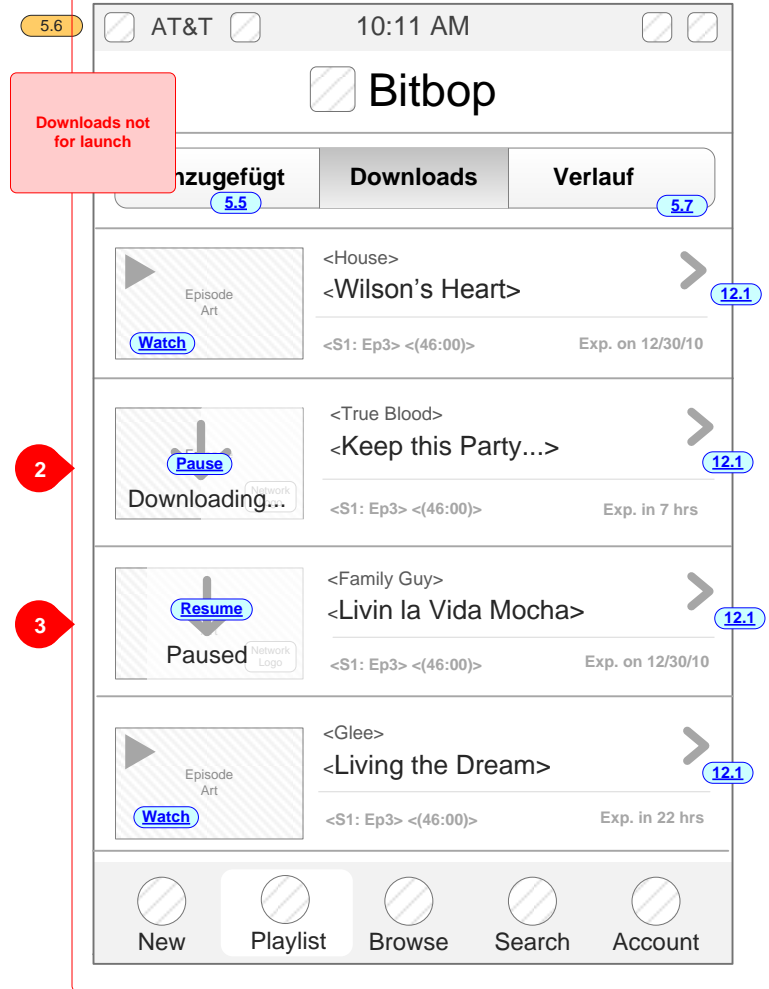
5.6

AT&T 10:11 AM

Bitbop

Downloads not for launch

nzugefügt | Downloads | Verlauf

5.5 5.7

<House>
<Wilson’s Heart>
Episode Art
Watch
<S1: Ep3> <(46:00)> Exp. on 12/30/10
12.1

2

<True Blood>
<Keep this Party...>
Pause
Downloading...
Network
<S1: Ep3> <(46:00)> Exp. in 7 hrs
12.1

3

<Family Guy>
<Livin la Vida Mocha>
Resume
Paused
Network Logo
<S1: Ep3> <(46:00)> Exp. on 12/30/10
12.1

<Glee>
<Living the Dream>
Episode Art
Watch
<S1: Ep3> <(46:00)> Exp. in 22 hrs
12.1

New Playlist Browse Search Account